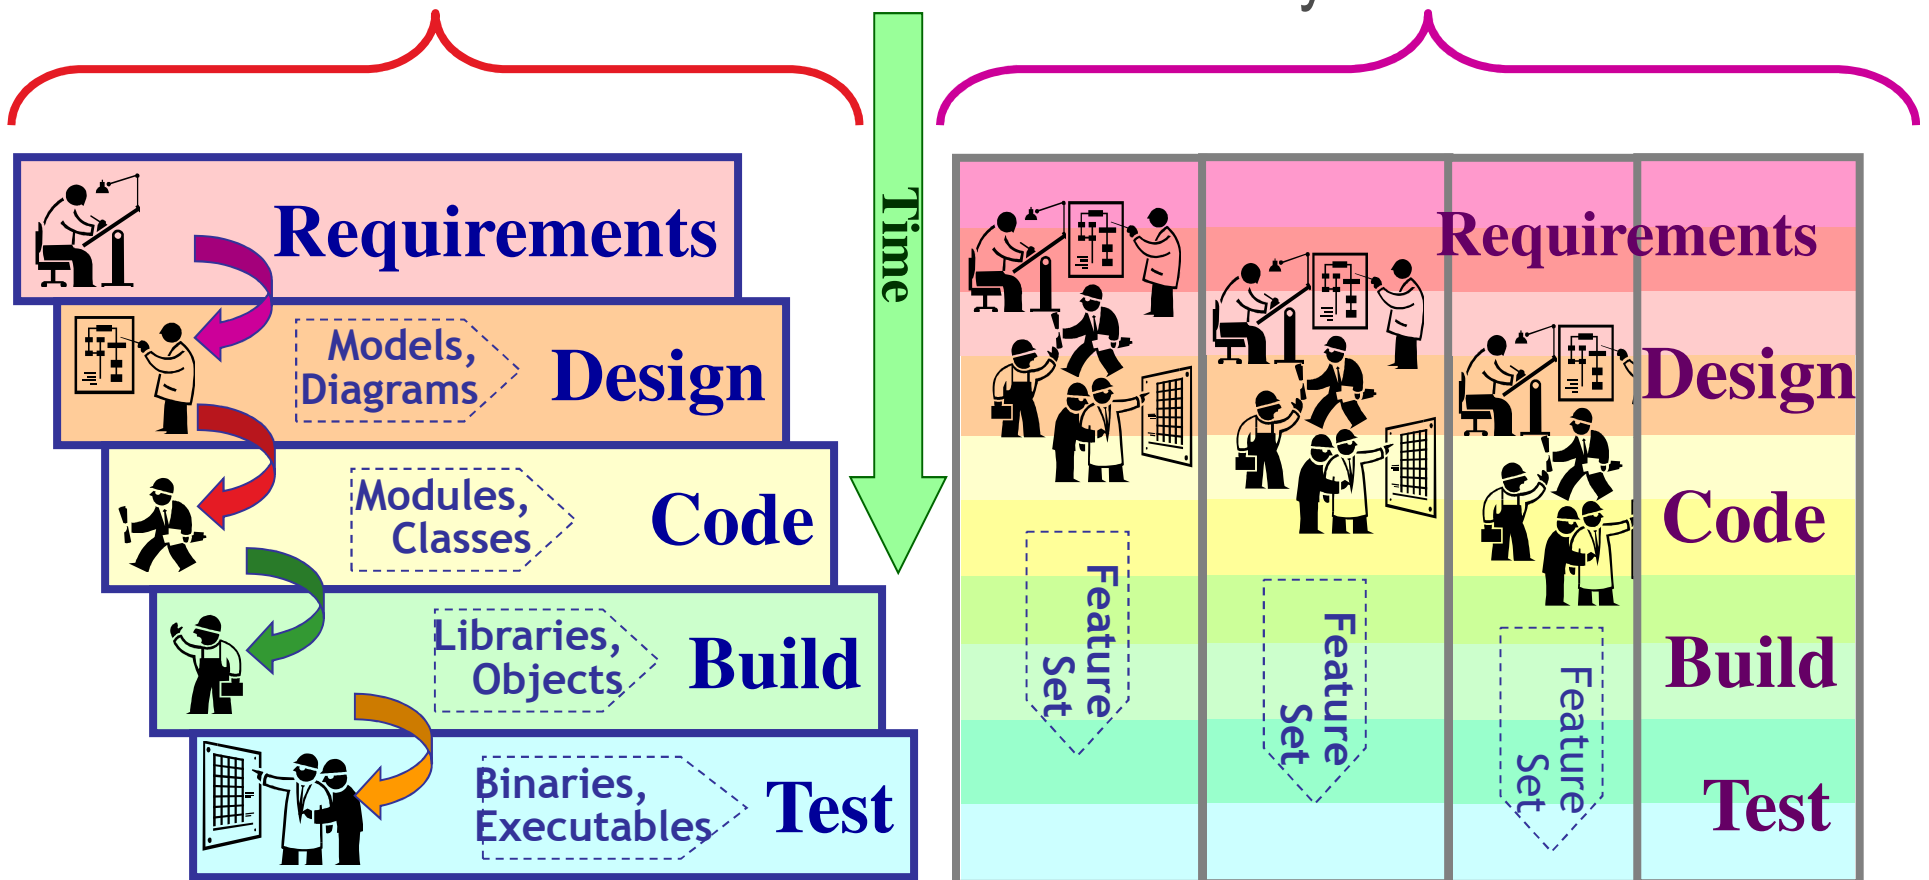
Requirements

Models, Diagrams

Design

Modules, Classes

Code

Libraries, Objects

Build

Binaries, Executables

Test

Time

Requirements

Design

Code

Build

Test

Feature Set

Feature Set

Feature Set